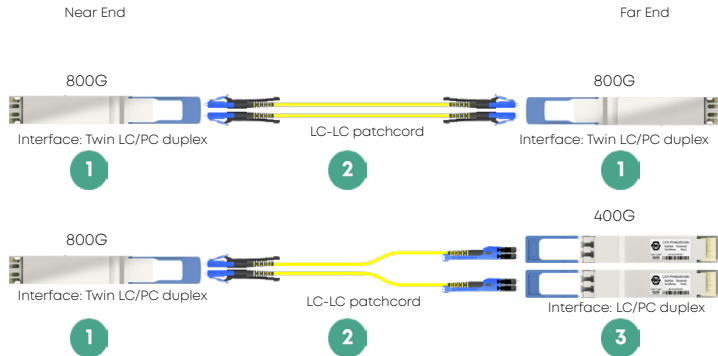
Near End

Far End

800G

Interface: Twin LC/PC duplex

1

LC-LC patchcord

2

800G

Interface: Twin LC/PC duplex

1

400G

800G

Interface: Twin LC/PC duplex

1

LC-LC patchcord

2

Interface: LC/PC duplex

3